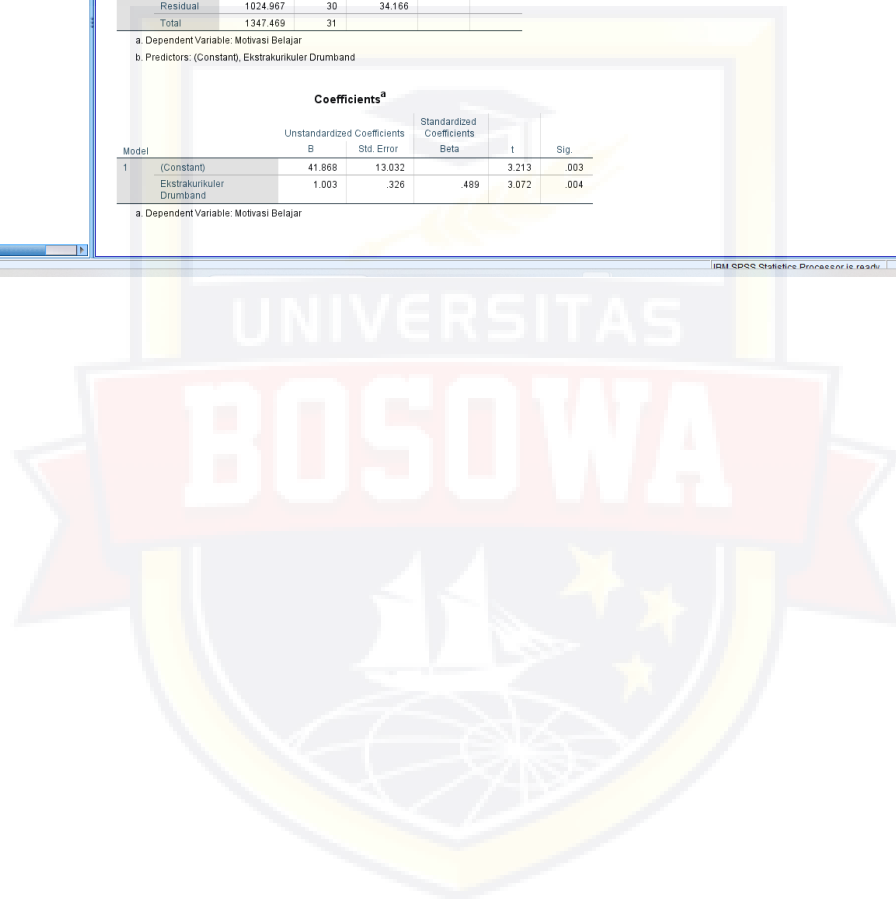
| | | | | | |
|---|---|---|---|---|---|
| Residual | 1024.967 | 30 | 34.166 | | |
| Total | 1347.469 | 31 | | | |

a. Dependent Variable: Motivasi Belajar

b. Predictors: (Constant), Ekstrakurikuler Drumband

Coefficients$^a$

| Model | | Unstandardized Coefficients B | Unstandardized Coefficients Std. Error | Standardized Coefficients Beta | t | Sig. |
|---|---|---|---|---|---|---|
| 1 | (Constant) | 41.868 | 13.032 | | 3.213 | .003 |
| | Ekstrakurikuler Drumband | 1.003 | .326 | .489 | 3.072 | .004 |

a. Dependent Variable: Motivasi Belajar

IBM SPSS Statistics Processor is ready

UNIVERSITAS

BOSOWA